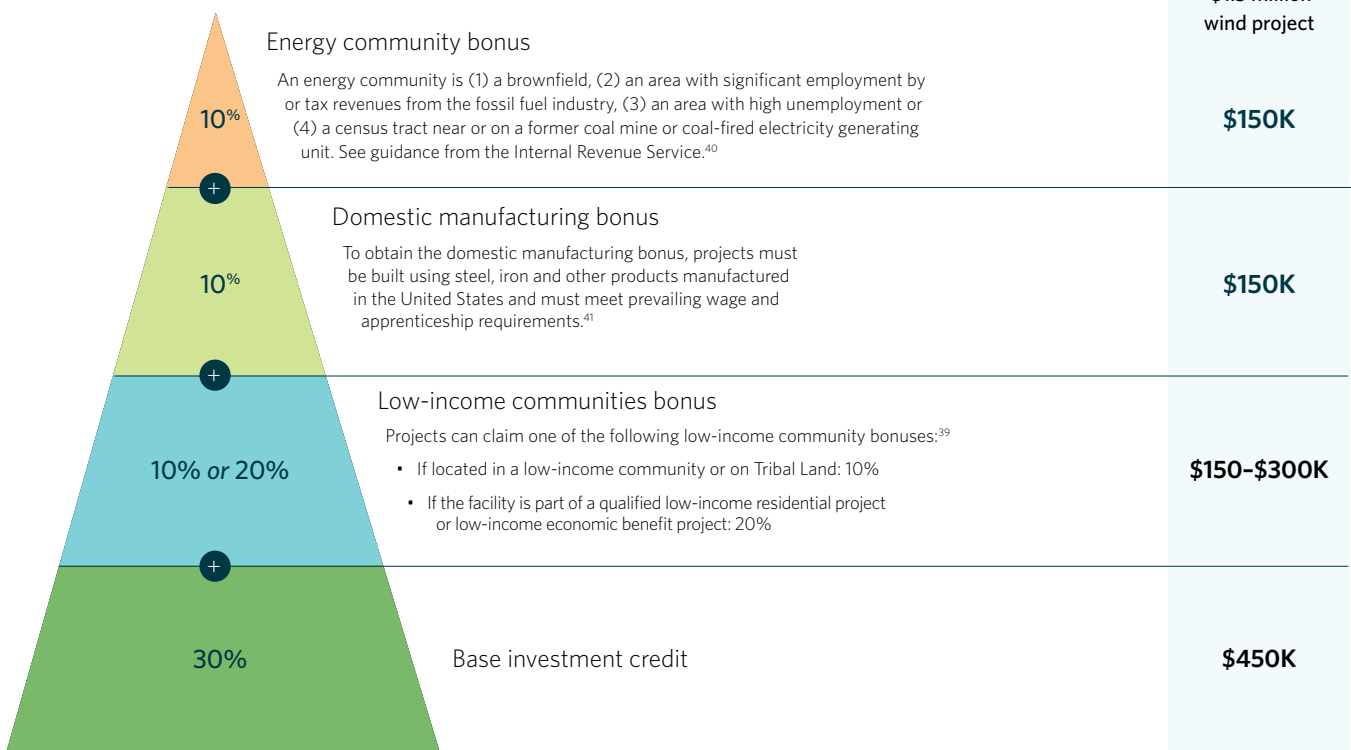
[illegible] wind project

10%

Energy community bonus

An energy community is (1) a brownfield, (2) an area with significant employment by or tax revenues from the fossil fuel industry, (3) an area with high unemployment or (4) a census tract near or on a former coal mine or coal-fired electricity generating unit. See guidance from the Internal Revenue Service.$^{40}$

$150K

+

10%

Domestic manufacturing bonus

To obtain the domestic manufacturing bonus, projects must be built using steel, iron and other products manufactured in the United States and must meet prevailing wage and apprenticeship requirements.$^{41}$

$150K

+

10% or 20%

Low-income communities bonus

Projects can claim one of the following low-income community bonuses:$^{39}$

• If located in a low-income community or on Tribal Land: 10%

• If the facility is part of a qualified low-income residential project or low-income economic benefit project: 20%

$150–$300K

+

30%

Base investment credit

$450K